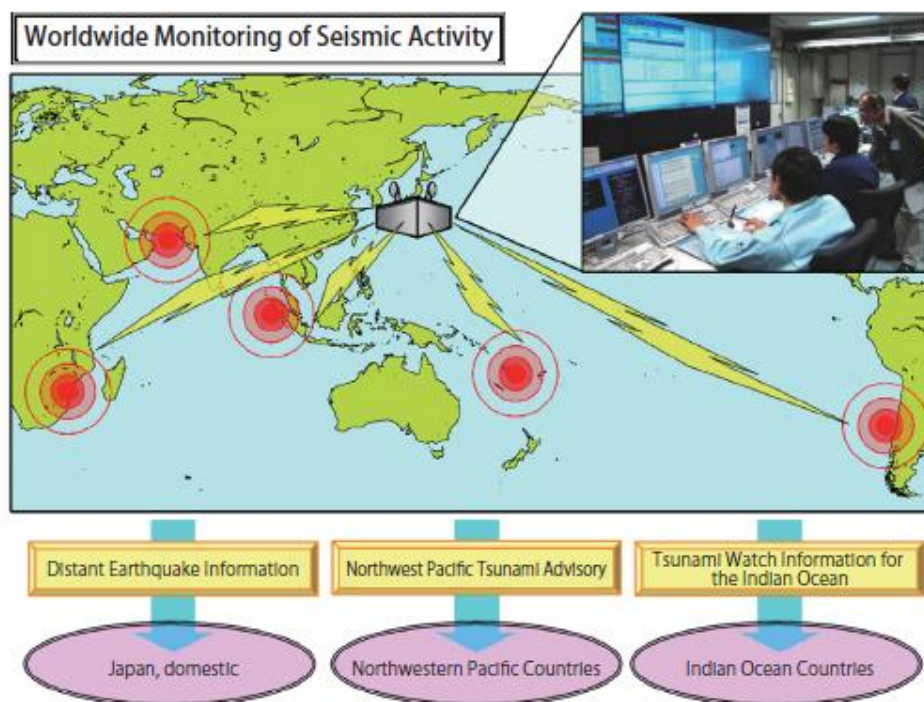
Worldwide Monitoring of Seismic Activity

Distant Earthquake Information

Northwest Pacific Tsunami Advisory

Tsunami Watch Information for the Indian Ocean

Japan, domestic

Northwestern Pacific Countries

Indian Ocean Countries